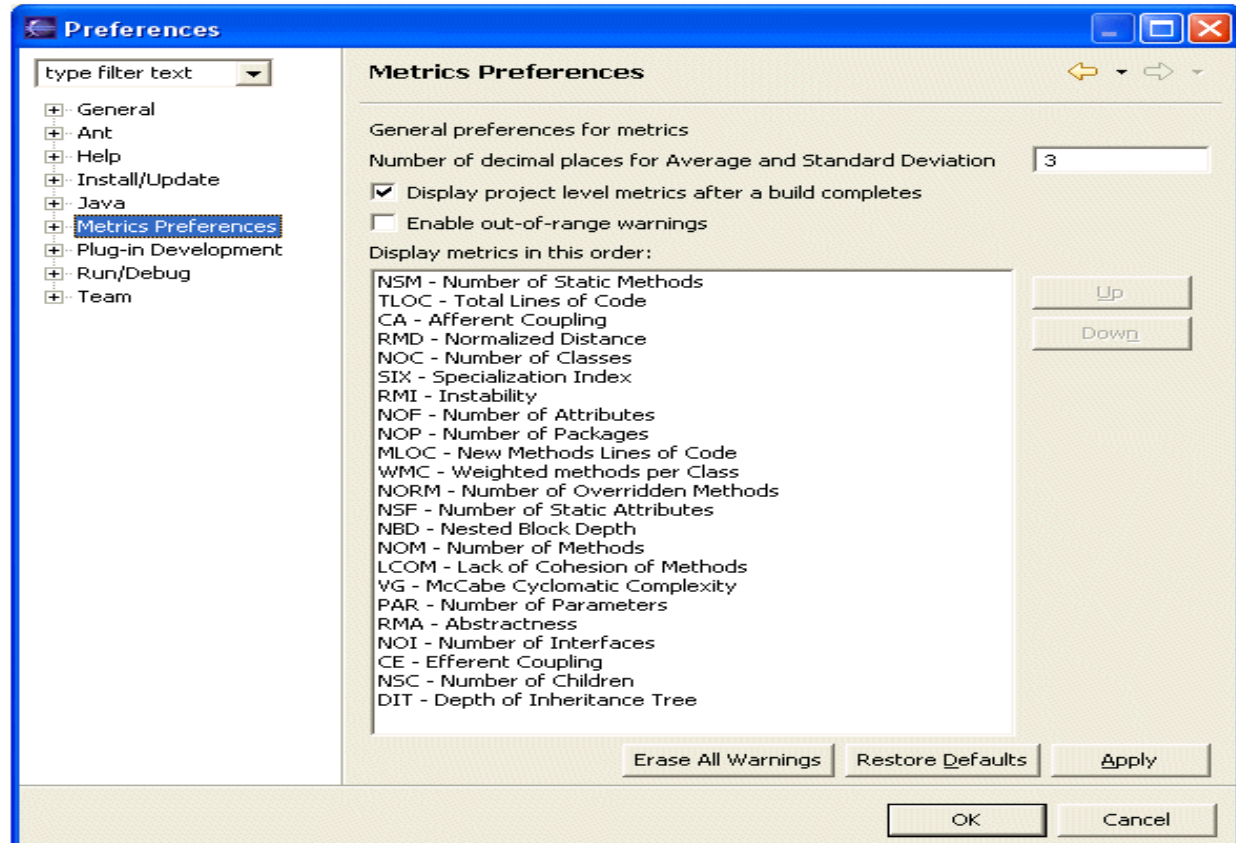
Preferences

type filter text

General
Ant
Help
Install/Update
Java
Metrics Preferences
Plug-in Development
Run/Debug
Team

Metrics Preferences

General preferences for metrics

Number of decimal places for Average and Standard Deviation 3

Display project level metrics after a build completes

Enable out-of-range warnings

Display metrics in this order:

NSM - Number of Static Methods
TLOC - Total Lines of Code
CA - Afferent Coupling
RMD - Normalized Distance
NOC - Number of Classes
SIX - Specialization Index
RMI - Instability
NOF - Number of Attributes
NOP - Number of Packages
MLOC - New Methods Lines of Code
WMC - Weighted methods per Class
NORM - Number of Overridden Methods
NSF - Number of Static Attributes
NBD - Nested Block Depth
NOM - Number of Methods
LCOM - Lack of Cohesion of Methods
VG - McCabe Cyclomatic Complexity
PAR - Number of Parameters
RMA - Abstractness
NOI - Number of Interfaces
CE - Efferent Coupling
NSC - Number of Children
DIT - Depth of Inheritance Tree

Up
Down

Erase All Warnings
Restore Defaults
Apply

OK
Cancel